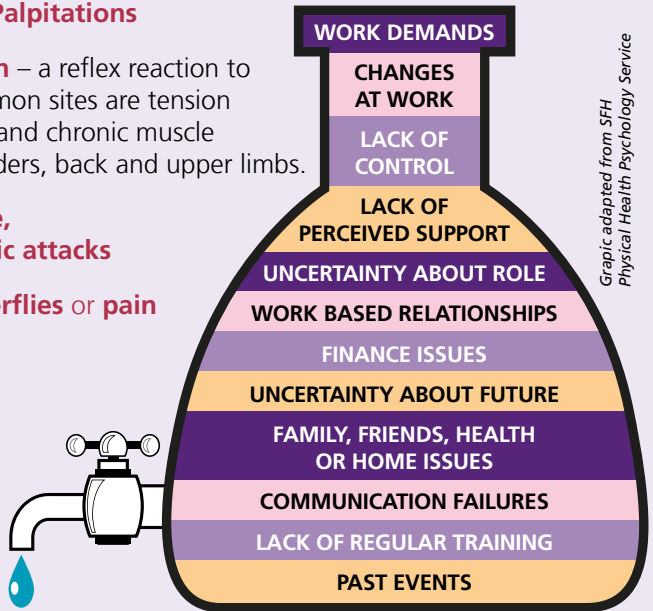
Palpitations

n – a reflex reaction to mon sites are tension and chronic muscle ders, back and upper limbs.

e, ic attacks

erflies or pain

WORK DEMANDS

CHANGES AT WORK

LACK OF CONTROL

LACK OF PERCEIVED SUPPORT

UNCERTAINTY ABOUT ROLE

WORK BASED RELATIONSHIPS

FINANCE ISSUES

UNCERTAINTY ABOUT FUTURE

FAMILY, FRIENDS, HEALTH OR HOME ISSUES

COMMUNICATION FAILURES

LACK OF REGULAR TRAINING

PAST EVENTS

Grapic adapted from SFH Physical Health Psychology Service